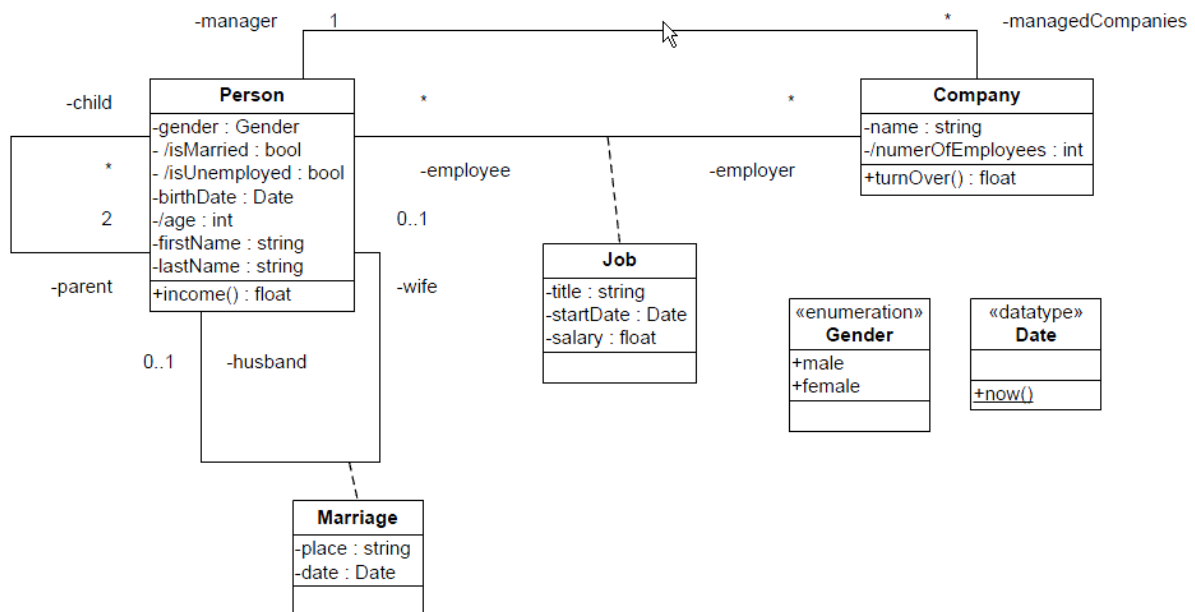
-manager 1

* -managedCompanies

-child

Person

-gender : Gender
- /isMarried : bool
- /isUnemployed : bool
-birthDate : Date
-/age : int
-firstName : string
-lastName : string

+income() : float

*

2

-parent

*

*

-employee

-employer

0..1

-wife

0..1

-husband

Company

-name : string
-/numerOfEmployees : int

+turnOver() : float

Job

-title : string
-startDate : Date
-salary : float

«enumeration»
Gender

+male
+female

«datatype»
Date

+now()

Marriage

-place : string
-date : Date